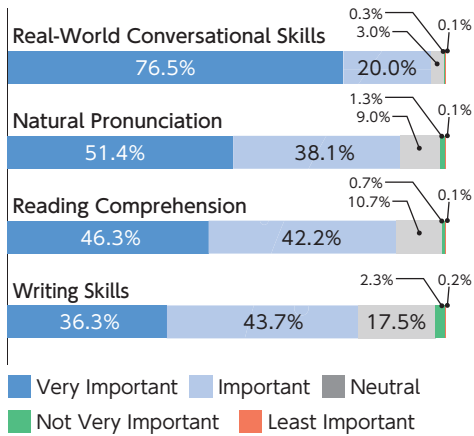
Real-World Conversational Skills
0.3%
3.0%
0.1%
76.5%
20.0%

Natural Pronunciation
1.3%
9.0%
0.1%
51.4%
38.1%

Reading Comprehension
0.7%
10.7%
0.1%
46.3%
42.2%

Writing Skills
2.3%
0.2%
36.3%
43.7%
17.5%

Very Important
Important
Neutral
Not Very Important
Least Important